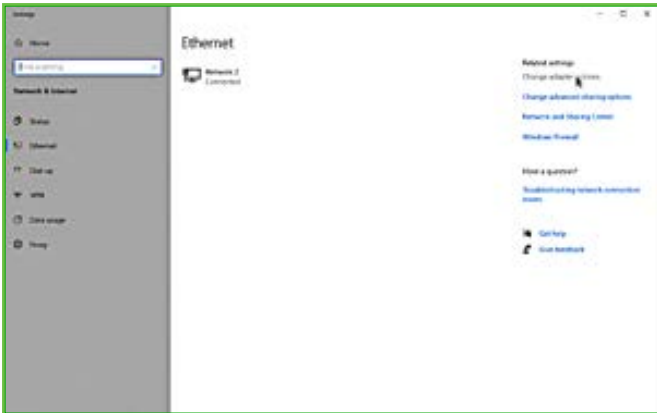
Settings

Home

Find a setting

Network & Internet

Status

Ethernet

Dial-up

VPN

Data usage

Proxy

Ethernet

Network 2
Connected

Related settings

Change adapter options

Change advanced sharing options

Network and Sharing Center

Windows Firewall

Have a question?

Troubleshooting network connection issues

Get help

Give feedback